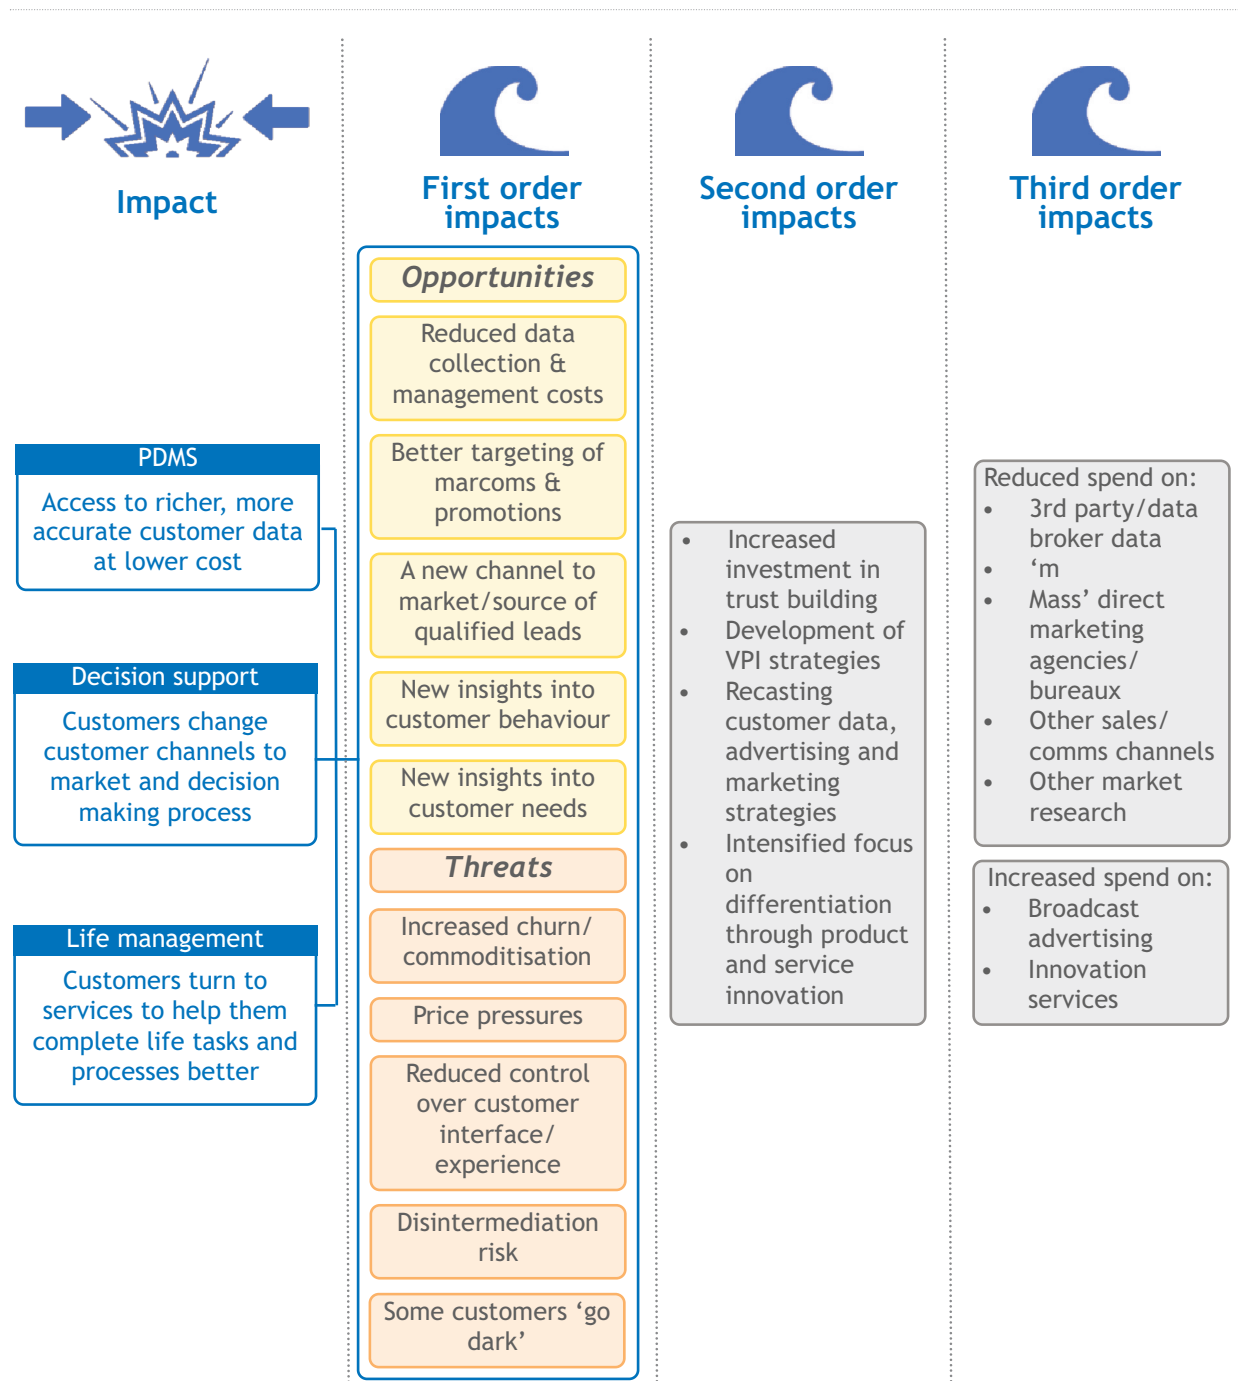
Impact

First order impacts

Second order impacts

Third order impacts

PDMS

Access to richer, more accurate customer data at lower cost

Decision support

Customers change customer channels to market and decision making process

Life management

Customers turn to services to help them complete life tasks and processes better

Opportunities

Reduced data collection & management costs

Better targeting of marcoms & promotions

A new channel to market/source of qualified leads

New insights into customer behaviour

New insights into customer needs

Threats

Increased churn/ commoditisation

Price pressures

Reduced control over customer interface/ experience

Disintermediation risk

Some customers 'go dark'

- Increased investment in trust building
- Development of VPI strategies
- Recasting customer data, advertising and marketing strategies
- Intensified focus on differentiation through product and service innovation

Reduced spend on:
- 3rd party/data broker data
- 'm
- Mass' direct marketing agencies/ bureaux
- Other sales/ comms channels
- Other market research

Increased spend on:
- Broadcast advertising
- Innovation services